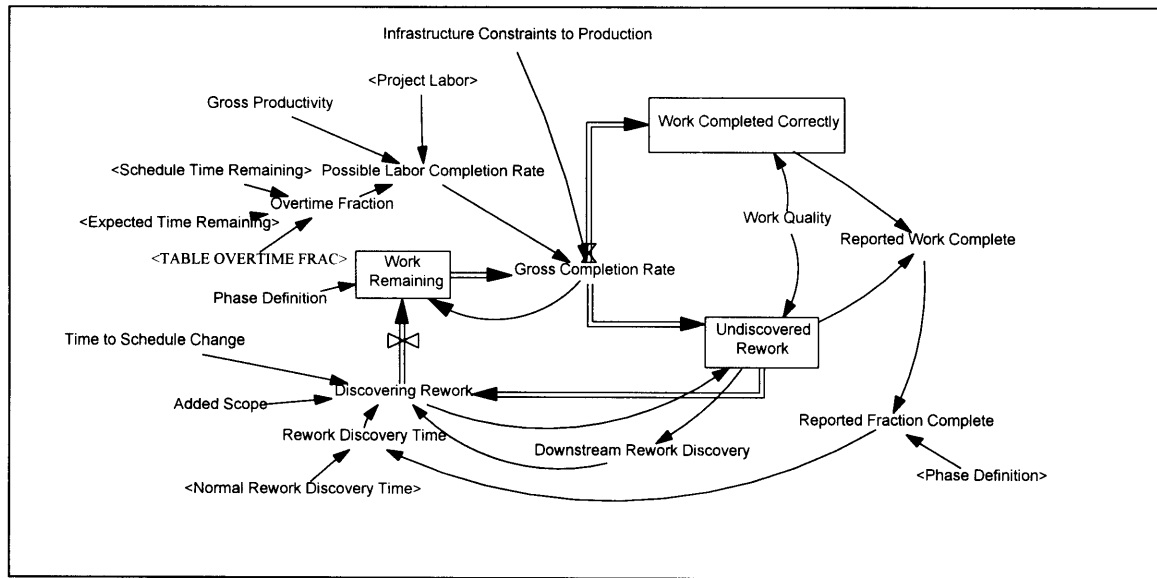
Infrastructure Constraints to Production

<Project Labor>

Gross Productivity

Work Completed Correctly

<Schedule Time Remaining>

Possible Labor Completion Rate

Overtime Fraction

<Expected Time Remaining>

Work Quality

Reported Work Complete

<TABLE OVERTIME FRAC>

Work Remaining

Gross Completion Rate

Phase Definition

Undiscovered Rework

Time to Schedule Change

Discovering Rework

Added Scope

Reported Fraction Complete

Rework Discovery Time

Downstream Rework Discovery

<Normal Rework Discovery Time>

<Phase Definition>